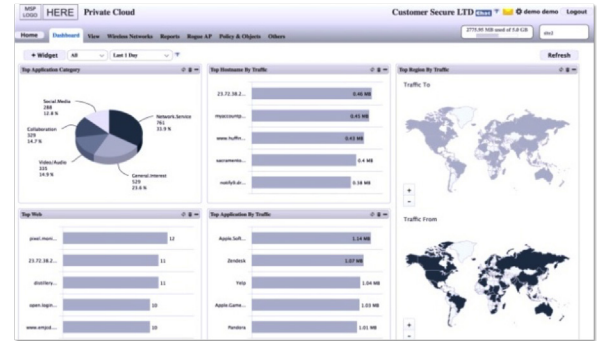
MSP LOGO HERE Private Cloud

Customer Secure LTD demo demo Logout

Home Dashboard View Wireless Networks Reports Rogue AP Policy & Objects Others

2775.95 MB used of 5.0 GB

+ Widget All Last 1 Day

Refresh

Top Application Category

Social Media 288 12.8 %

Collaboration 329 14.7 %

Video/Audio 335 14.9 %

Network.Service 761 33.9 %

General.Interest 529 23.6 %

Top Hostname By Traffic

23.72.38.2... 0.46 MB

myaccountg... 0.41 MB

www.huffin... 0.43 MB

sacramento... 0.4 MB

notify8.dr... 0.38 MB

Top Region By Traffic

Traffic To

Traffic From

Top Web

pixel.mon... 12

23.72.38.2... 11

distillery... 11

open.login... 10

www.emjcd... 10

Top Application By Traffic

Apple.Soft... 1.14 MB

Zendesk 1.07 MB

Yelp 1.04 MB

Apple.Game... 1.03 MB

Pandora 1.01 MB